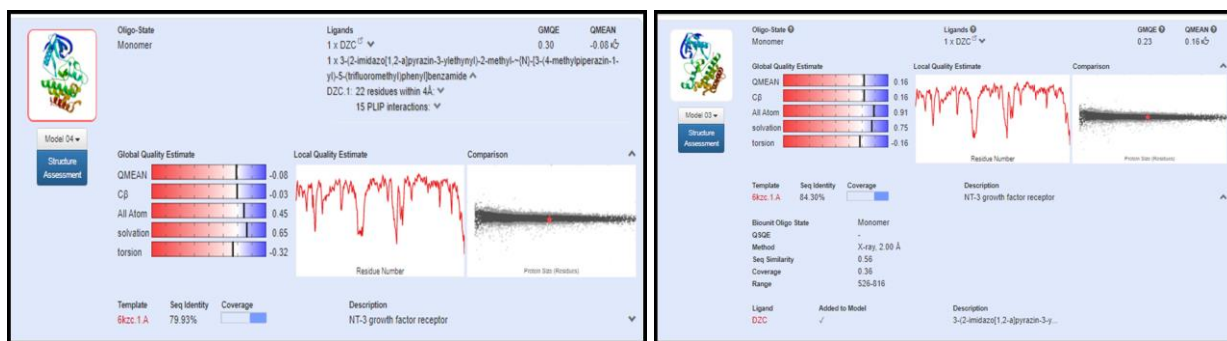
Oligo-State
Monomer

Ligands
1 x DZC

1 x 3-(2-imidazo[1,2-a]pyrazin-3-ylethynyl)-2-methyl-~{N}-[3-(4-methylpiperazin-1-yl)-5-(trifluoromethyl)phenyl]benzamide

DZC.1: 22 residues within 4Å:

15 PLIP interactions:

GMQE
0.30

QMEAN
-0.08

Model 04

Structure Assessment

Global Quality Estimate

| QMEAN | -0.08 |
|---|---|
| Cβ | -0.03 |
| All Atom | 0.45 |
| solvation | 0.65 |
| torsion | -0.32 |

Local Quality Estimate

Residue Number

Comparison

Protein Size (Residues)

Template
6kzc.1.A

Seq Identity
79.93%

Coverage

Description
NT-3 growth factor receptor

Oligo-State
Monomer

Ligands
1 x DZC

GMQE
0.23

QMEAN
0.16

Model 03

Structure Assessment

Global Quality Estimate

| QMEAN | 0.16 |
|---|---|
| Cβ | 0.16 |
| All Atom | 0.91 |
| solvation | 0.75 |
| torsion | -0.16 |

Local Quality Estimate

Residue Number

Comparison

Protein Size (Residues)

Template
6kzc.1.A

Seq Identity
84.30%

Coverage

Description
NT-3 growth factor receptor

| Biounit Oligo State | Monomer |
|---|---|
| QSQE | - |
| Method | X-ray, 2.00 Å |
| Seq Similarity | 0.56 |
| Coverage | 0.36 |
| Range | 526-816 |

Ligand
DZC

Added to Model
✓

Description
3-(2-imidazo[1,2-a]pyrazin-3-y...